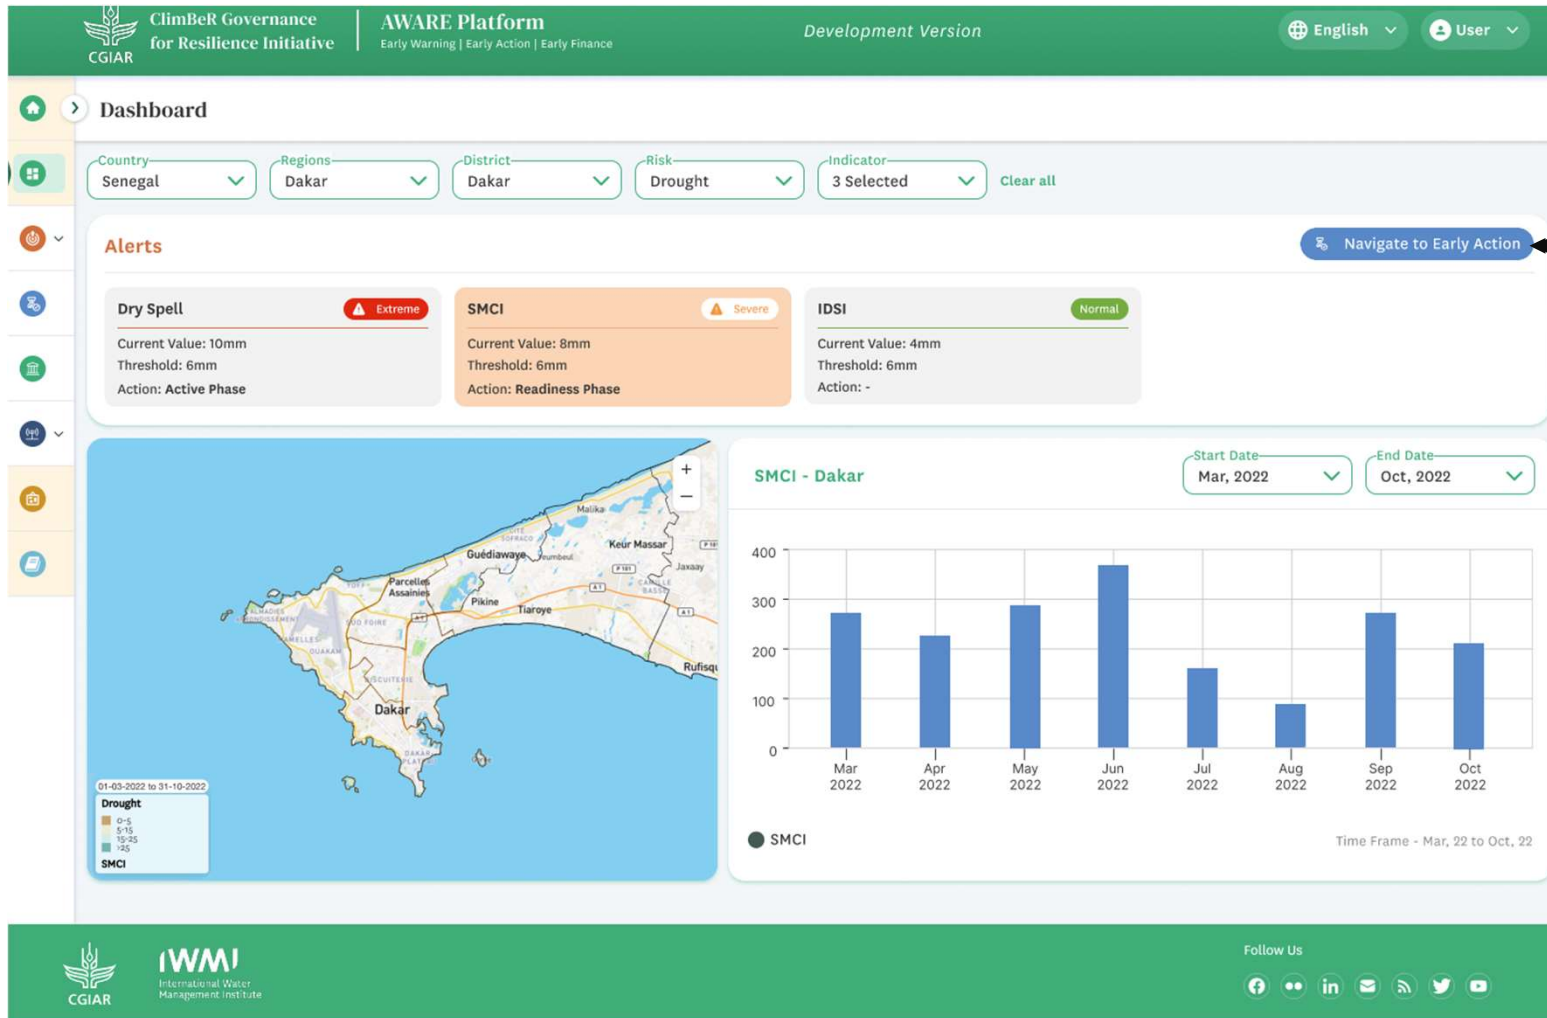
CGIAR ClimBeR Governance for Resilience Initiative

AWARE Platform
Early Warning | Early Action | Early Finance

Development Version

English User

Dashboard

Country Senegal
Regions Dakar
District Dakar
Risk Drought
Indicator 3 Selected
Clear all

Alerts

Navigate to Early Action

Dry Spell
Extreme
Current Value: 10mm
Threshold: 6mm
Action: Active Phase

SMCI
Severe
Current Value: 8mm
Threshold: 6mm
Action: Readiness Phase

IDSI
Normal
Current Value: 4mm
Threshold: 6mm
Action: -

+
−
Malika
Keur Massar
Guédiawaye
Jaxaay
Parcelles Assainies
Pikine
Tiaroye
Rufisqu
Dakar

01-03-2022 to 31-10-2022
Drought
0-5
5-15
15-25
>25
SMCI

SMCI - Dakar

Start Date Mar, 2022
End Date Oct, 2022

400
300
200
100
0

Mar 2022
Apr 2022
May 2022
Jun 2022
Jul 2022
Aug 2022
Sep 2022
Oct 2022

SMCI

Time Frame - Mar, 22 to Oct, 22

CGIAR
IWMI International Water Management Institute

Follow Us